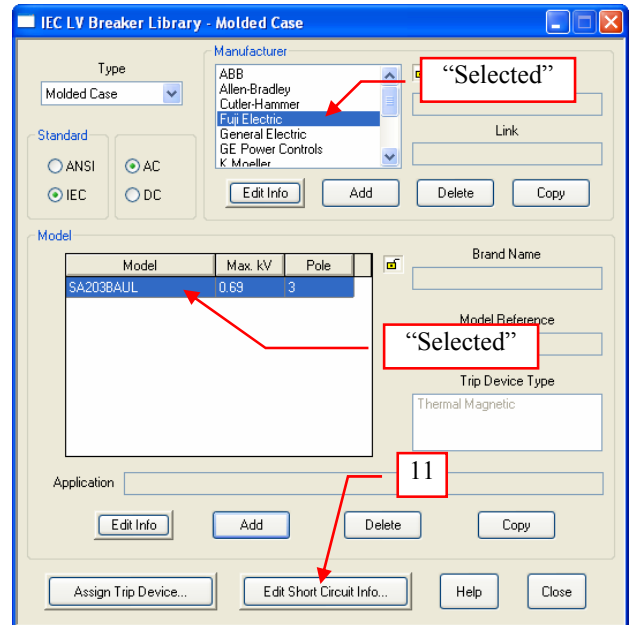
IEC LV Breaker Library - Molded Case

Type
Molded Case

Standard
ANSI
IEC
AC
DC

Manufacturer
ABB
Allen-Bradley
Cutler-Hammer
Fuji Electric
General Electric
GE Power Controls
K Moeller

"Selected"

Link

Edit Info
Add
Delete
Copy

Model
| Model | Max. kV | Pole |
|---|---|---|
| SA203BAUL | 0.69 | 3 |

Brand Name

Model Reference

"Selected"

Trip Device Type
Thermal Magnetic

11

Application

Edit Info
Add
Delete
Copy

Assign Trip Device...
Edit Short Circuit Info...
Help
Close